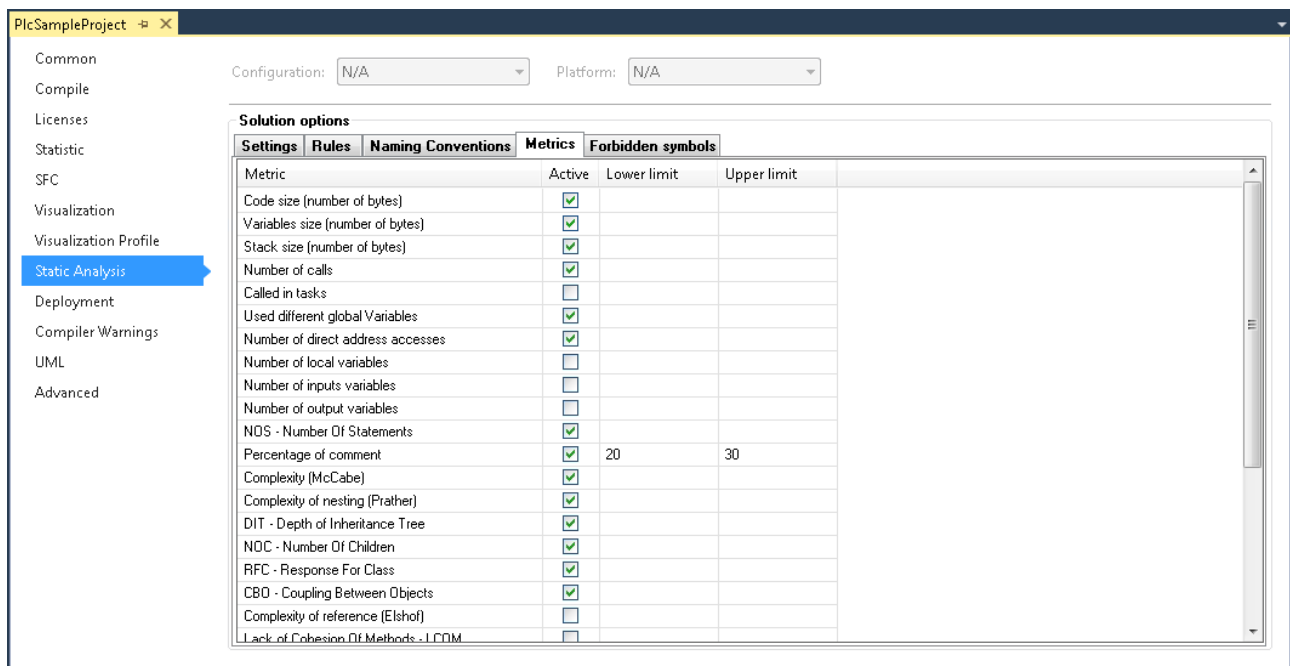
PlcSampleProject

Common
Compile
Licenses
Statistic
SFC
Visualization
Visualization Profile
Static Analysis
Deployment
Compiler Warnings
UML
Advanced

Configuration: N/A
Platform: N/A

Solution options

Settings | Rules | Naming Conventions | Metrics | Forbidden symbols

| Metric | Active | Lower limit | Upper limit |
|---|---|---|---|
| Code size (number of bytes) | ☑ | | |
| Variables size (number of bytes) | ☑ | | |
| Stack size (number of bytes) | ☑ | | |
| Number of calls | ☑ | | |
| Called in tasks | ☐ | | |
| Used different global Variables | ☑ | | |
| Number of direct address accesses | ☑ | | |
| Number of local variables | ☐ | | |
| Number of inputs variables | ☐ | | |
| Number of output variables | ☐ | | |
| NOS - Number Of Statements | ☑ | | |
| Percentage of comment | ☑ | 20 | 30 |
| Complexity (McCabe) | ☑ | | |
| Complexity of nesting (Prather) | ☑ | | |
| DIT - Depth of Inheritance Tree | ☑ | | |
| NOC - Number Of Children | ☑ | | |
| RFC - Response For Class | ☑ | | |
| CBO - Coupling Between Objects | ☑ | | |
| Complexity of reference (Elshof) | ☐ | | |
| Lack of Cohesion Of Methods - LCOM | ☐ | | |